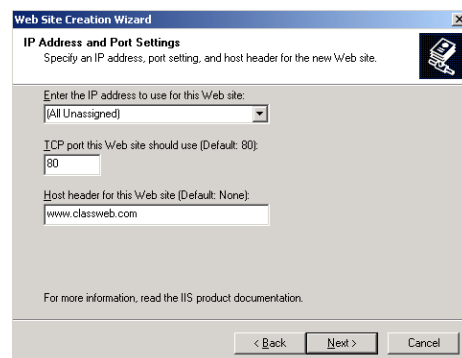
Web Site Creation Wizard

IP Address and Port Settings
Specify an IP address, port setting, and host header for the new Web site.

Enter the IP address to use for this Web site:
(All Unassigned)

TCP port this Web site should use (Default: 80):
80

Host header for this Web site (Default: None):
www.classweb.com

For more information, read the IIS product documentation.

< Back
Next >
Cancel